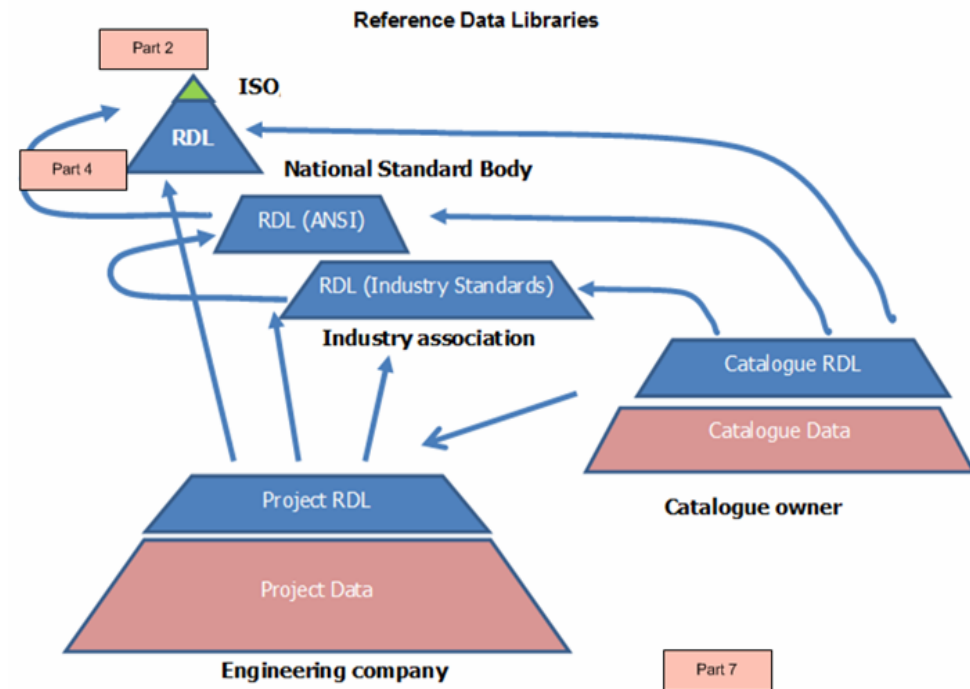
Reference Data Libraries

Part 2

ISO

RDL

Part 4

National Standard Body

RDL (ANSI)

RDL (Industry Standards)

Industry association

Catalogue RDL

Catalogue Data

Catalogue owner

Project RDL

Project Data

Engineering company

Part 7